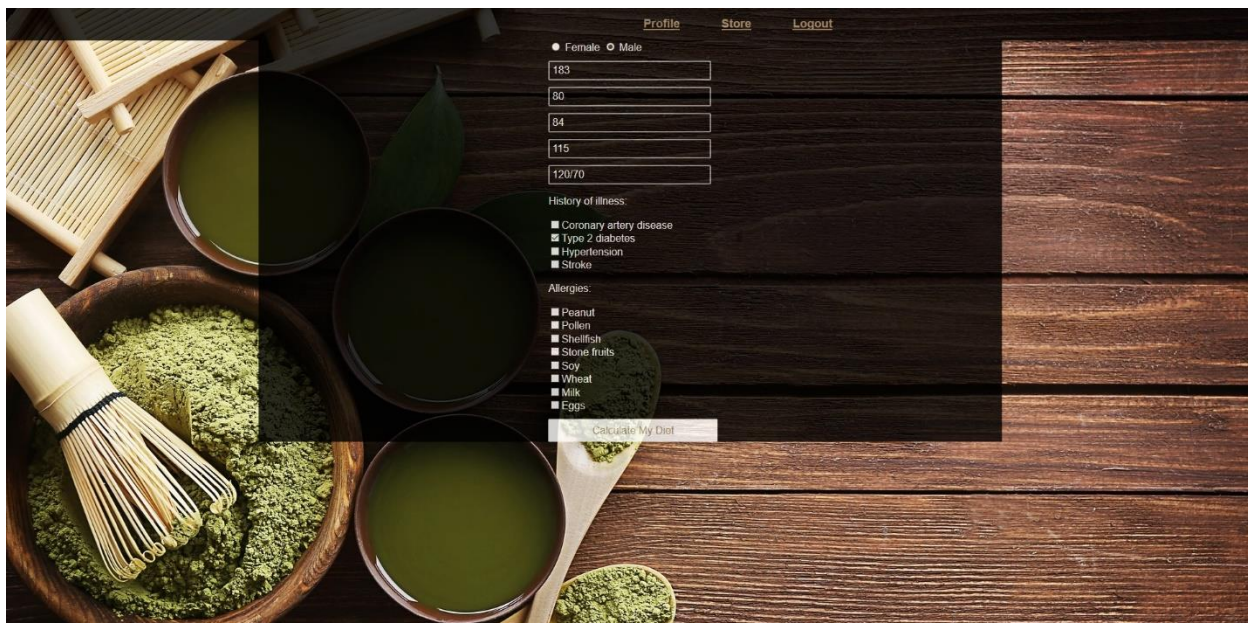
Profile Store Logout

Female Male

183

80

84

115

120/70

History of illness:

Coronary artery disease
Type 2 diabetes
Hypertension
Stroke

Allergies:

Peanut
Pollen
Shellfish
Stone fruits
Soy
Wheat
Milk
Eggs

Calculate My Diet